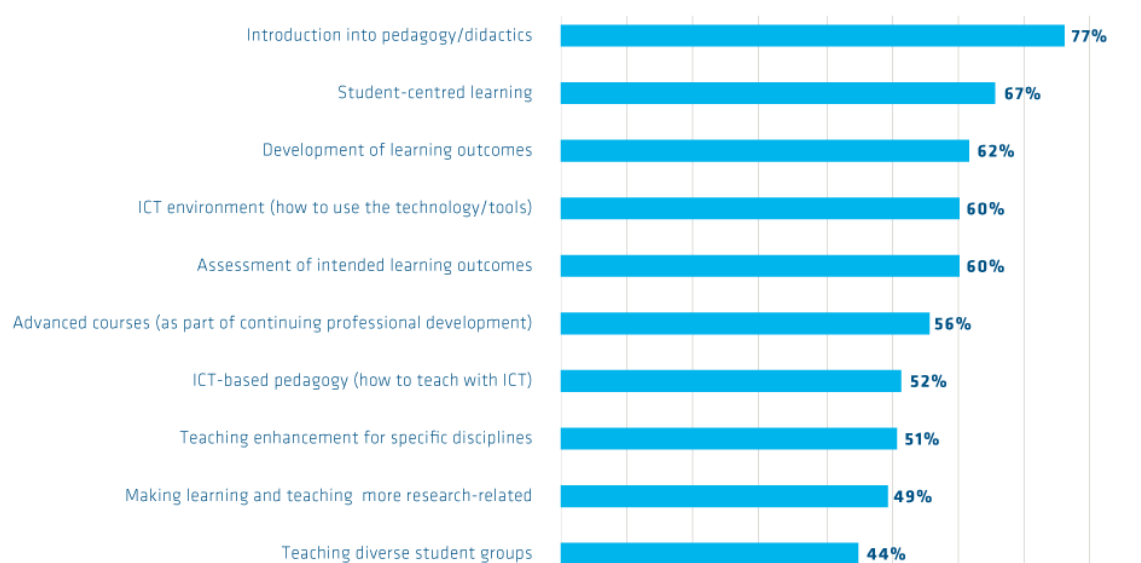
Introduction into pedagogy/didactics 77%

Student-centred learning 67%

Development of learning outcomes 62%

ICT environment (how to use the technology/tools) 60%

Assessment of intended learning outcomes 60%

Advanced courses (as part of continuing professional development) 56%

ICT-based pedagogy (how to teach with ICT) 52%

Teaching enhancement for specific disciplines 51%

Making learning and teaching more research-related 49%

Teaching diverse student groups 44%